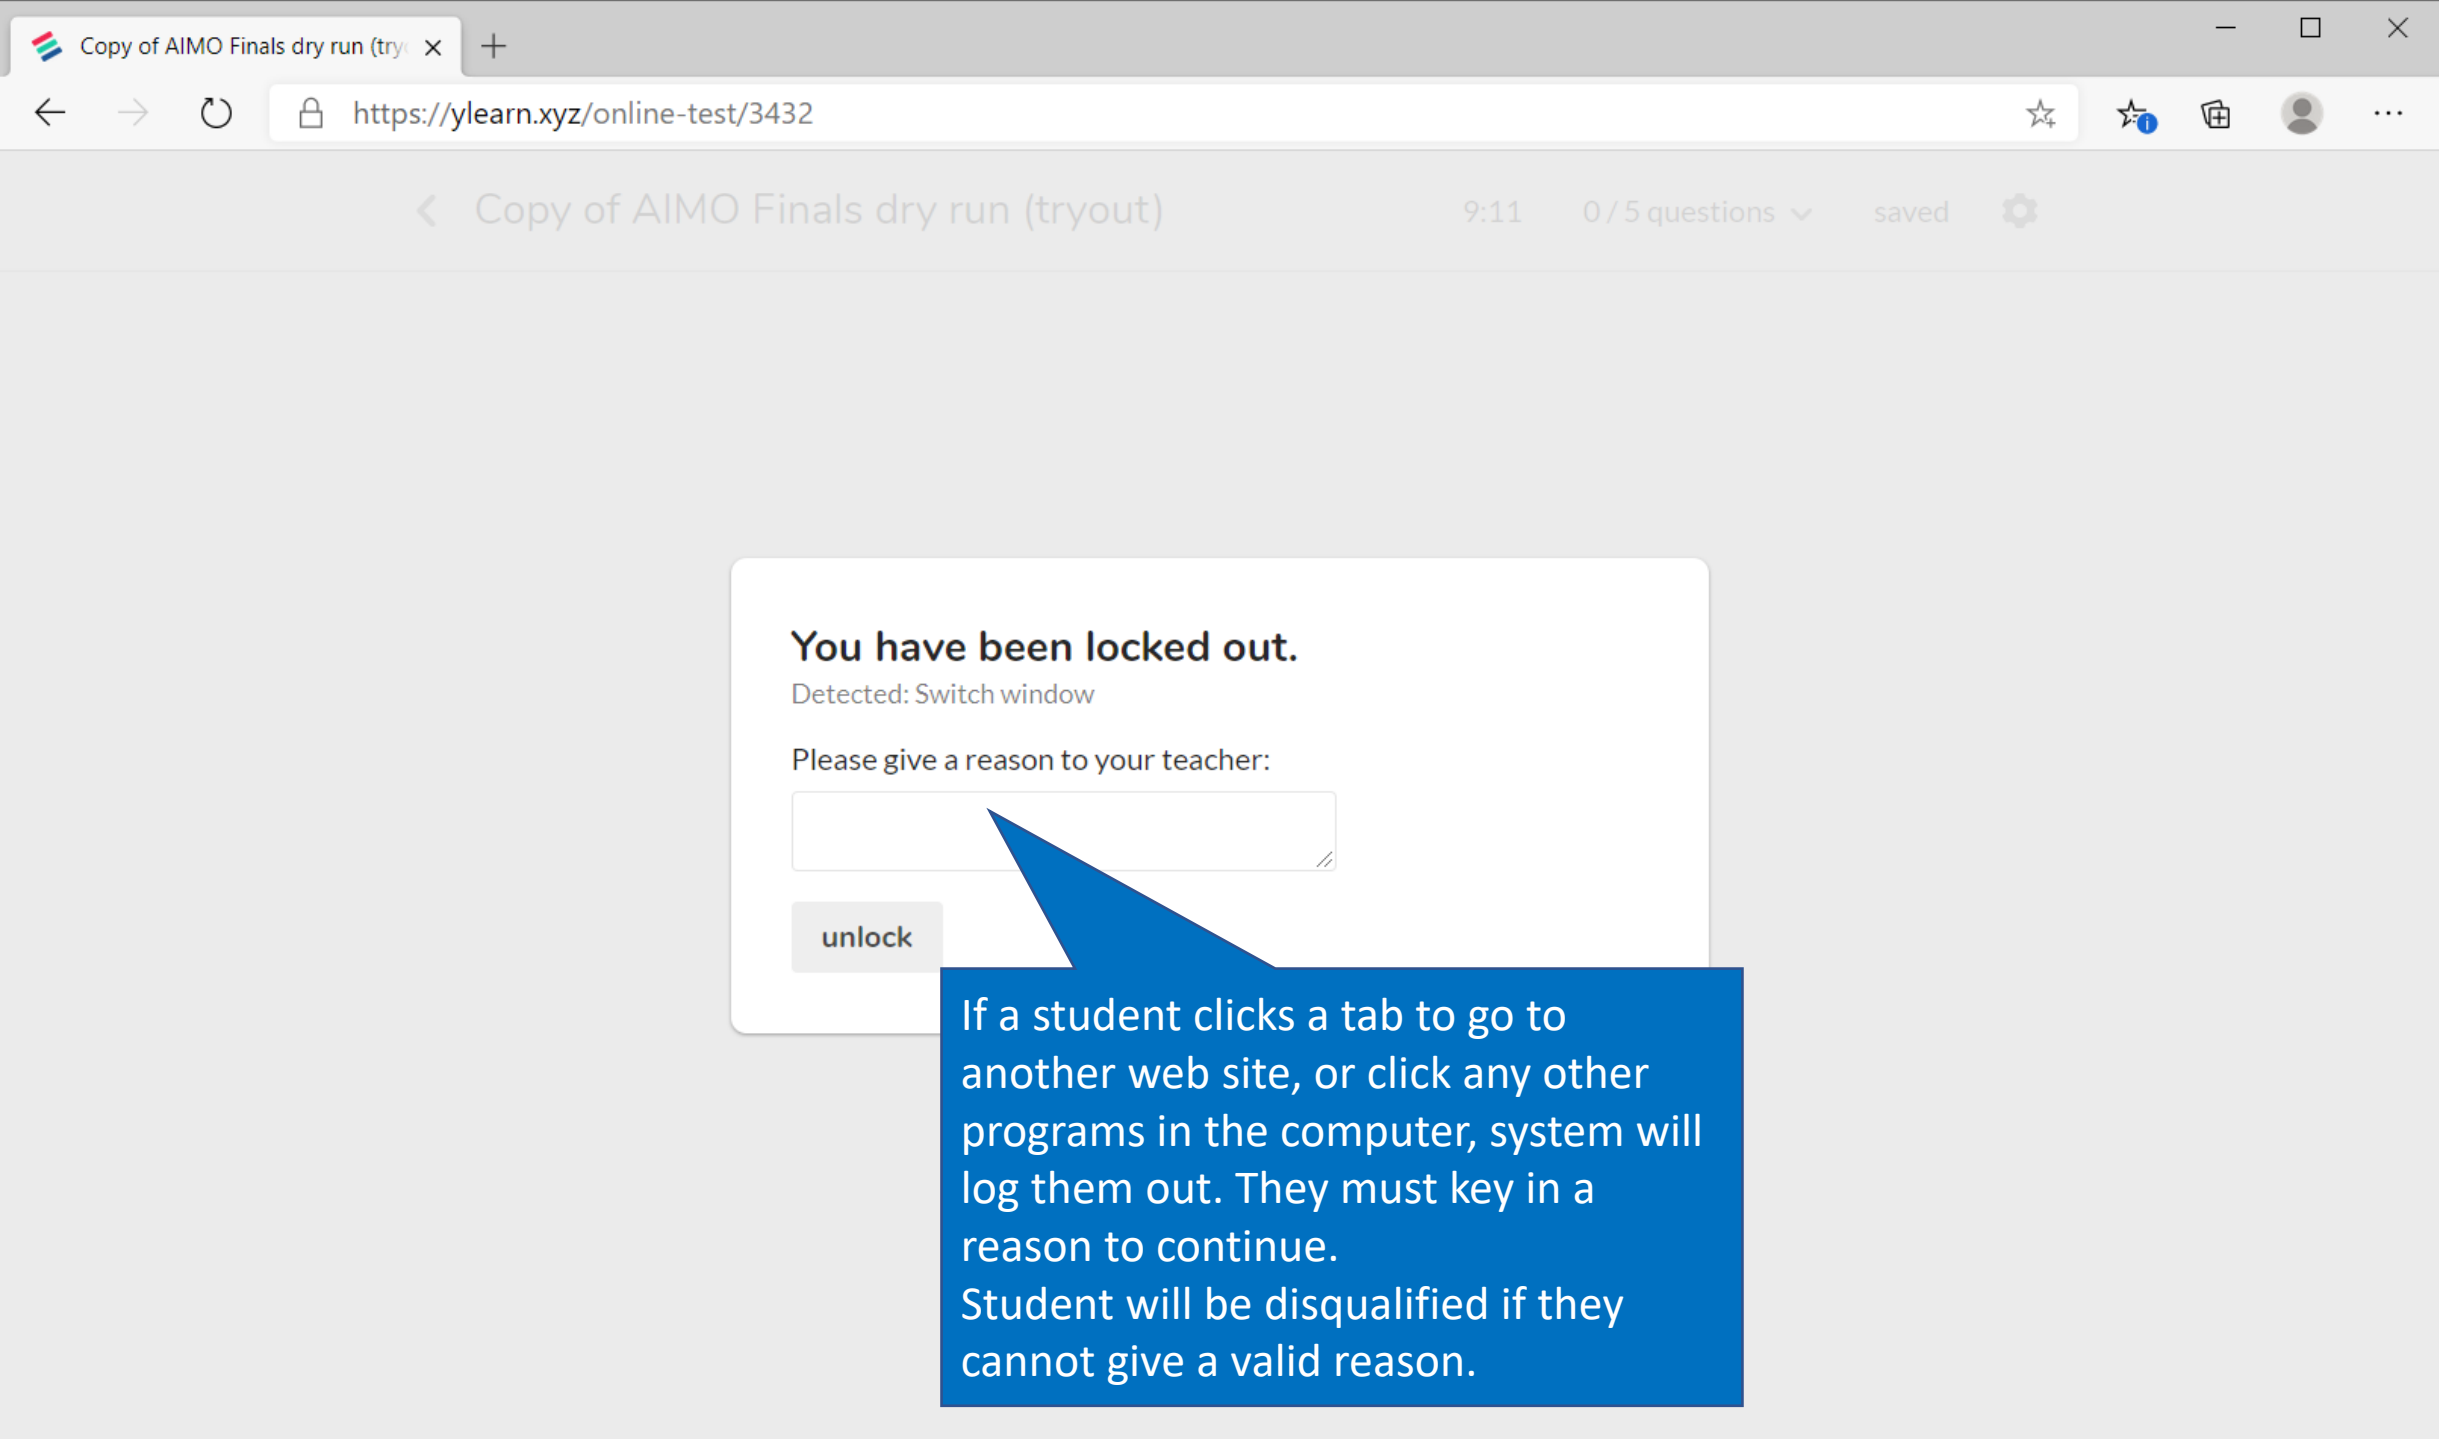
Copy of AIMO Finals dry run (try

https://ylearn.xyz/online-test/3432

Copy of AIMO Finals dry run (tryout)

9:11

0 / 5 questions

saved

You have been locked out.

Detected: Switch window

Please give a reason to your teacher:

unlock

If a student clicks a tab to go to another web site, or click any other programs in the computer, system will log them out. They must key in a reason to continue.
Student will be disqualified if they cannot give a valid reason.